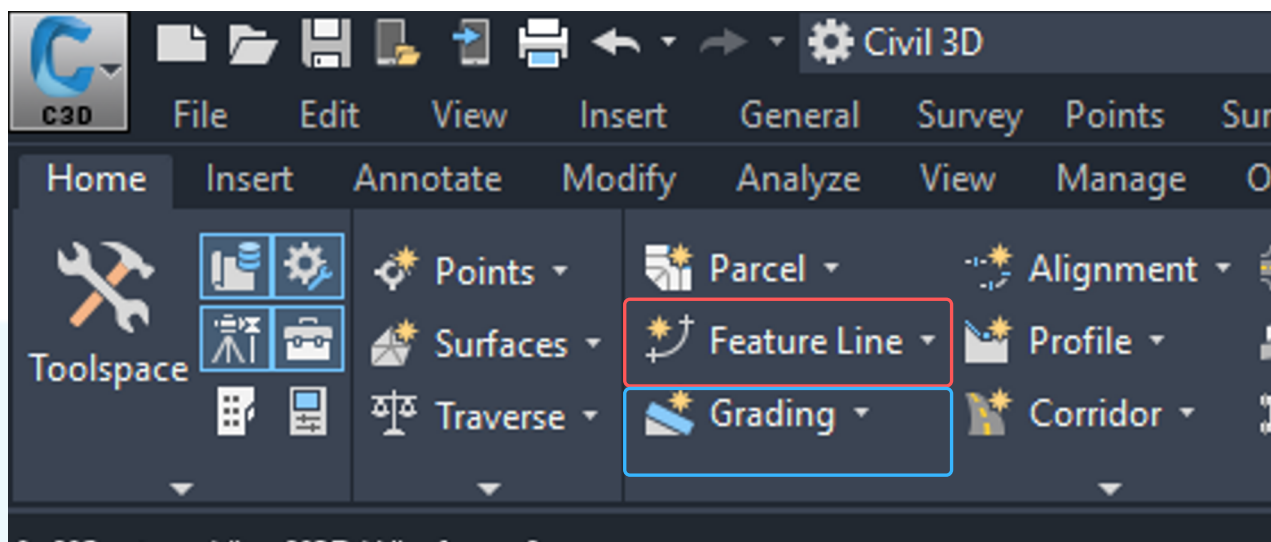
C3D

Civil 3D

File Edit View Insert General Survey Points Sur

Home Insert Annotate Modify Analyze View Manage O

Toolspace

Points

Surfaces

Traverse

Parcel

Feature Line

Grading

Alignment

Profile

Corridor

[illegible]